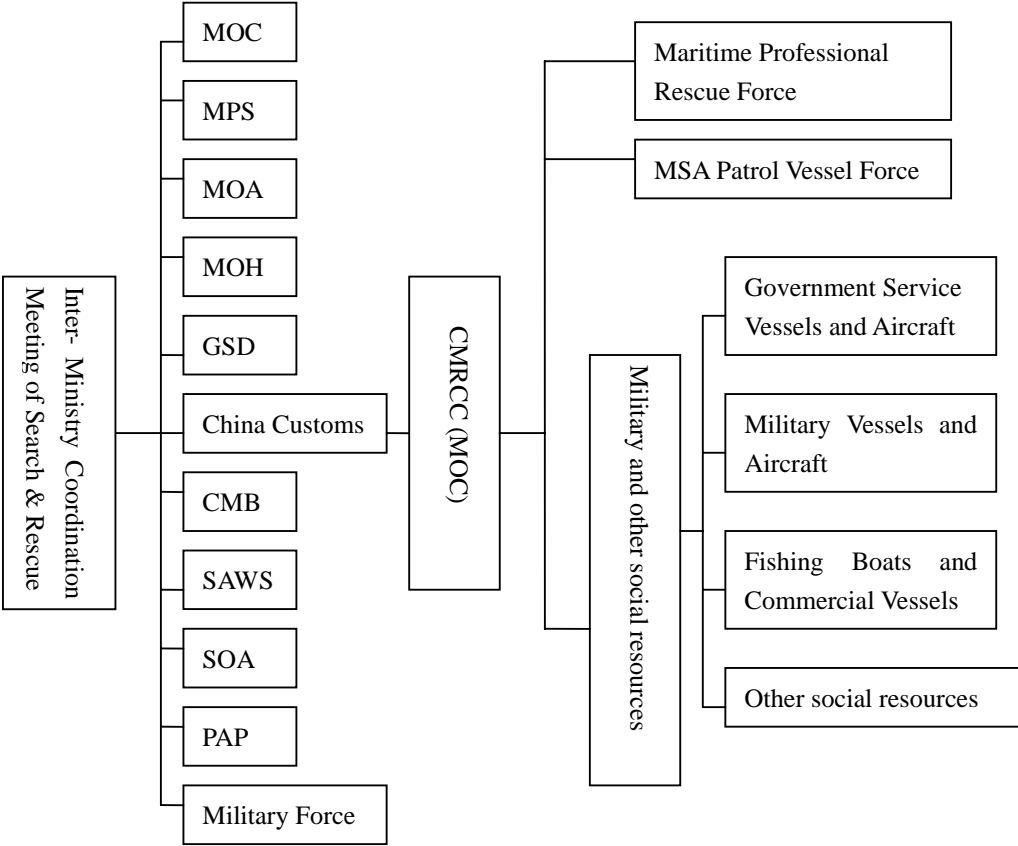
Inter- Ministry Coordination Meeting of Search & Rescue

MOC

MPS

MOA

MOH

GSD

China Customs

CMB

SAWS

SOA

PAP

Military Force

CMRCC (MOC)

Maritime Professional Rescue Force

MSA Patrol Vessel Force

Military and other social resources

Government Service Vessels and Aircraft

Military Vessels and Aircraft

Fishing Boats and Commercial Vessels

Other social resources